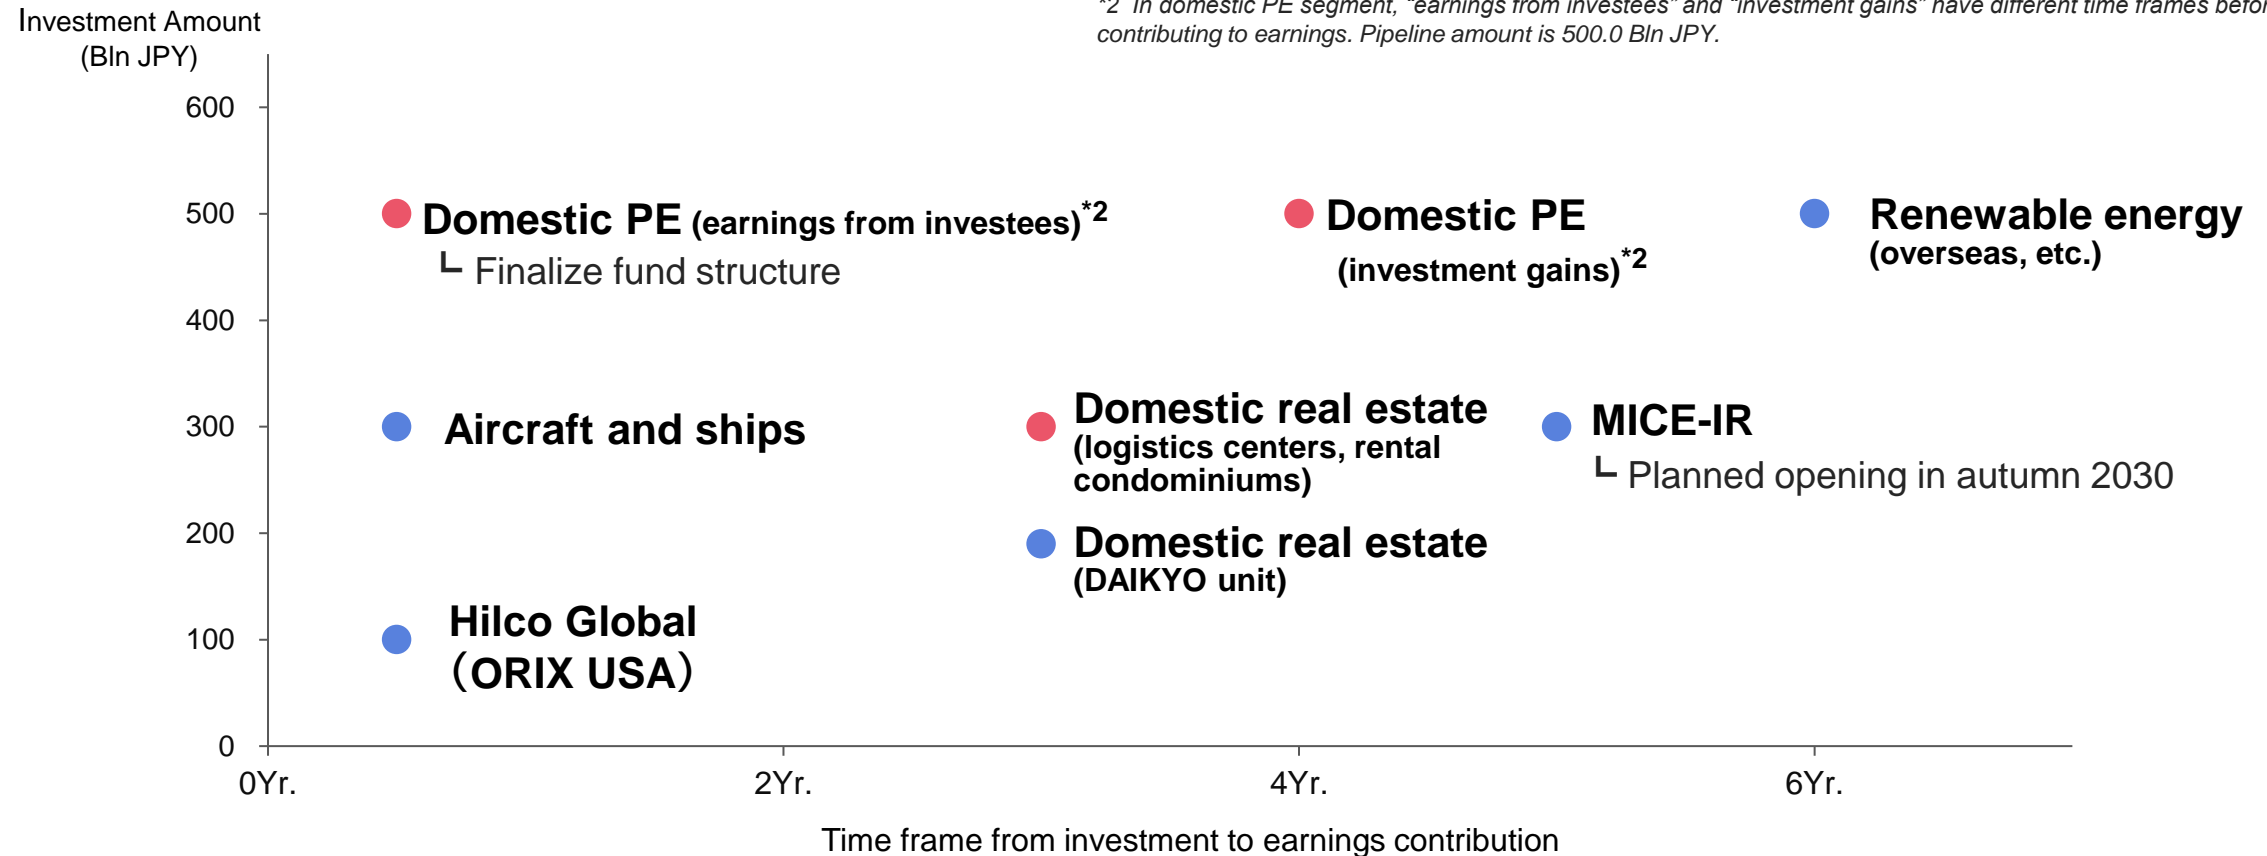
*2 In domestic PE segment, "earnings from investees" and "investment gains" have different time frames befo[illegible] contributing to earnings. Pipeline amount is 500.0 Bln JPY.

Investment Amount (Bln JPY)

600
500
400
300
200
100
0

Domestic PE (earnings from investees)$^{*2}$
└ Finalize fund structure

Domestic PE (investment gains)$^{*2}$

Renewable energy (overseas, etc.)

Aircraft and ships

Domestic real estate (logistics centers, rental condominiums)

MICE-IR
└ Planned opening in autumn 2030

Domestic real estate (DAIKYO unit)

Hilco Global (ORIX USA)

0Yr.
2Yr.
4Yr.
6Yr.

Time frame from investment to earnings contribution